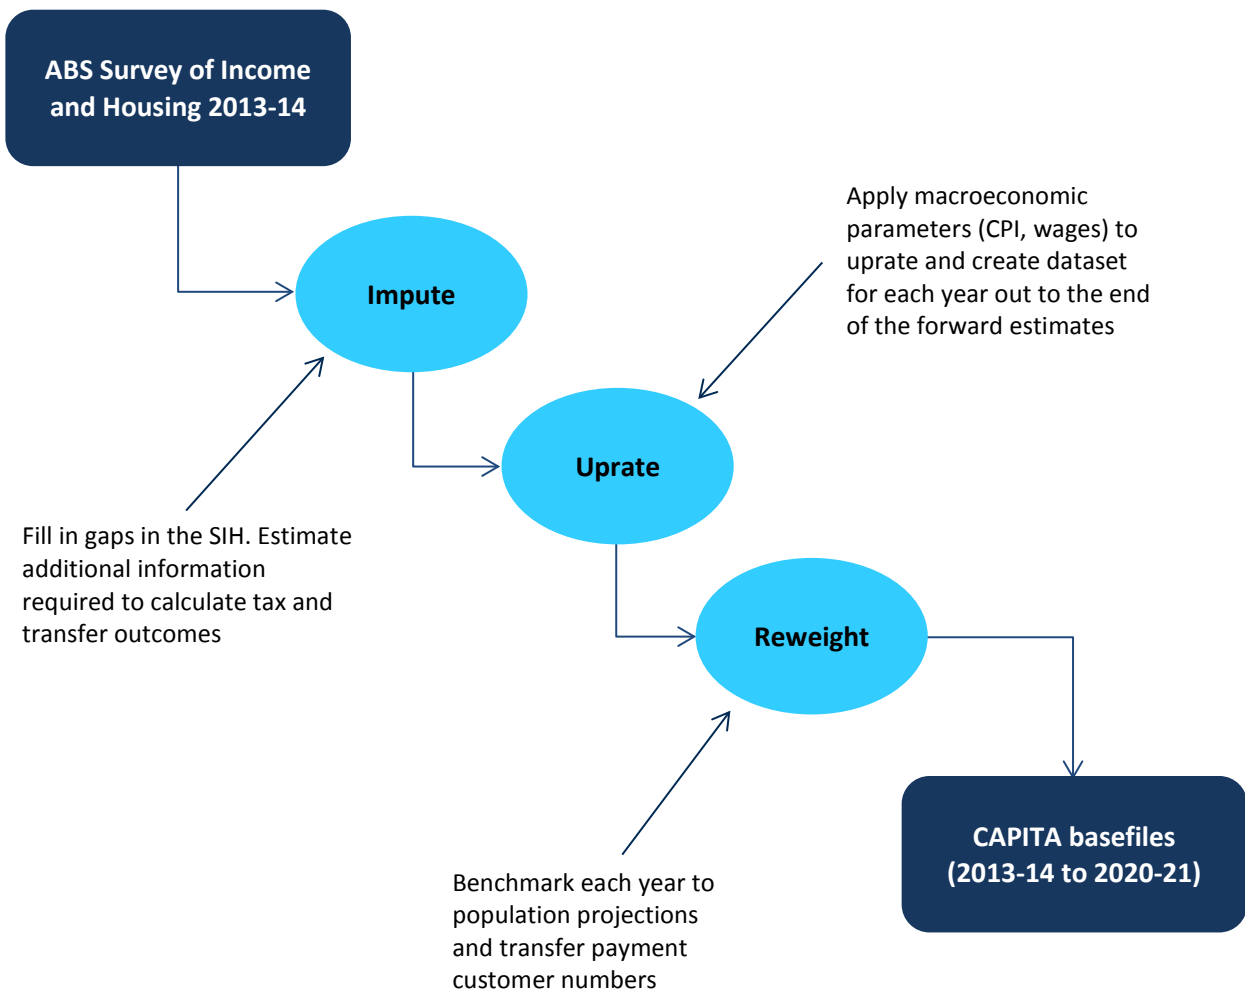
ABS Survey of Income and Housing 2013-14

Apply macroeconomic parameters (CPI, wages) to uprate and create dataset for each year out to the end of the forward estimates

Impute

Uprate

Fill in gaps in the SIH. Estimate additional information required to calculate tax and transfer outcomes

Reweight

CAPITA basefiles (2013-14 to 2020-21)

Benchmark each year to population projections and transfer payment customer numbers